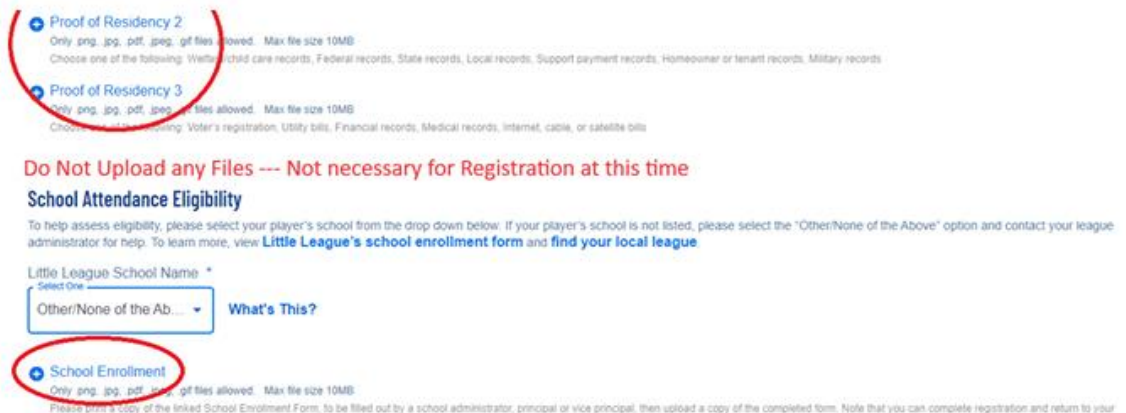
Proof of Residency 2
Only .png, .jpg, .pdf, .jpeg, .gif files allowed. Max file size 10MB
Choose one of the following: Welfare/child care records, Federal records, State records, Local records, Support payment records, Homeowner or tenant records, Military records

Proof of Residency 3
Only .png, .jpg, .pdf, .jpeg, .gif files allowed. Max file size 10MB
Choose one of the following: Voter's registration, Utility bills, Financial records, Medical records, Internet, cable, or satellite bills

Do Not Upload any Files --- Not necessary for Registration at this time

School Attendance Eligibility

To help assess eligibility, please select your player's school from the drop down below. If your player's school is not listed, please select the "Other/None of the Above" option and contact your league administrator for help. To learn more, view Little League's school enrollment form and find your local league

Little League School Name *
Select One
Other/None of the Ab...
What's This?

School Enrollment
Only .png, .jpg, .pdf, .jpeg, .gif files allowed. Max file size 10MB
Please print a copy of the linked School Enrollment Form, to be filled out by a school administrator, principal or vice principal, then upload a copy of the completed form. Note that you can complete registration and return to your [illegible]